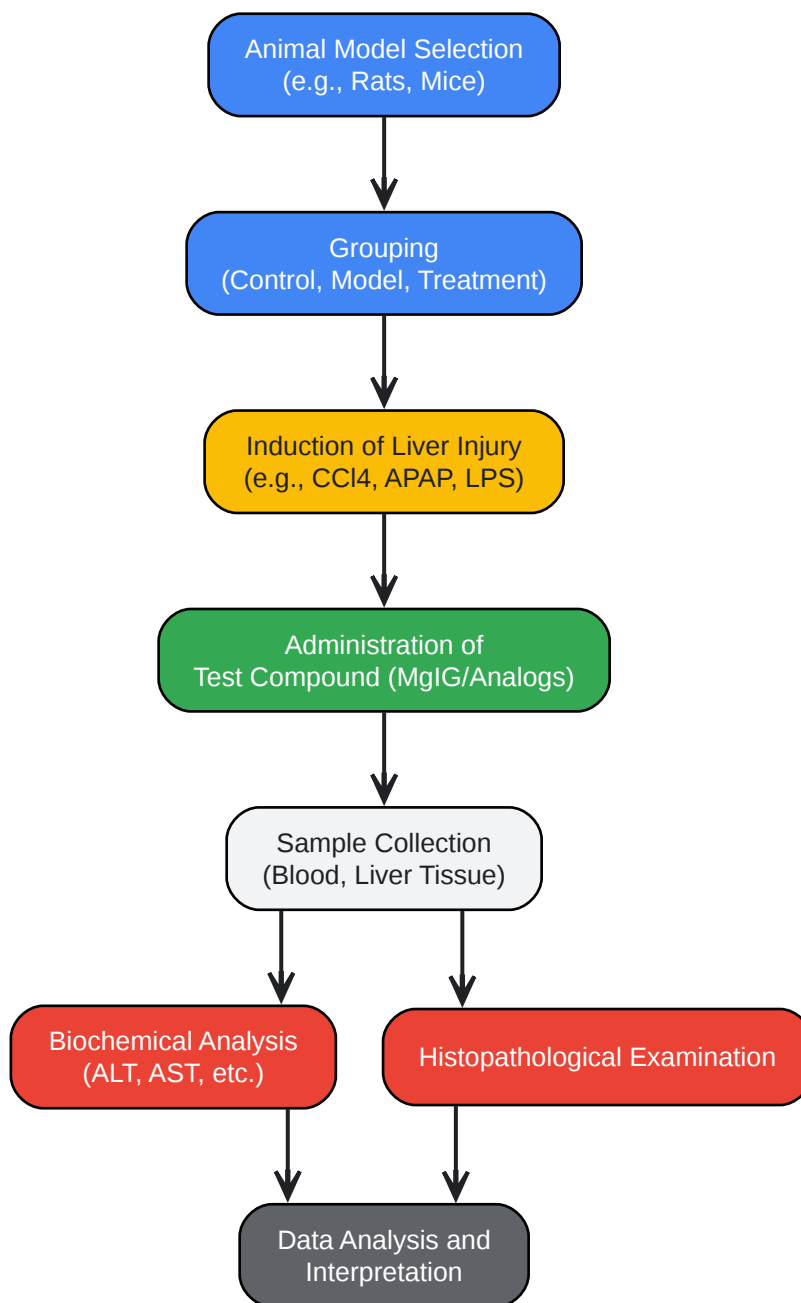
Animal Model Selection
(e.g., Rats, Mice)

Grouping
(Control, Model, Treatment)

Induction of Liver Injury
(e.g., CCl4, APAP, LPS)

Administration of
Test Compound (MgIG/Analogs)

Sample Collection
(Blood, Liver Tissue)

Biochemical Analysis
(ALT, AST, etc.)

Histopathological Examination

Data Analysis and
Interpretation